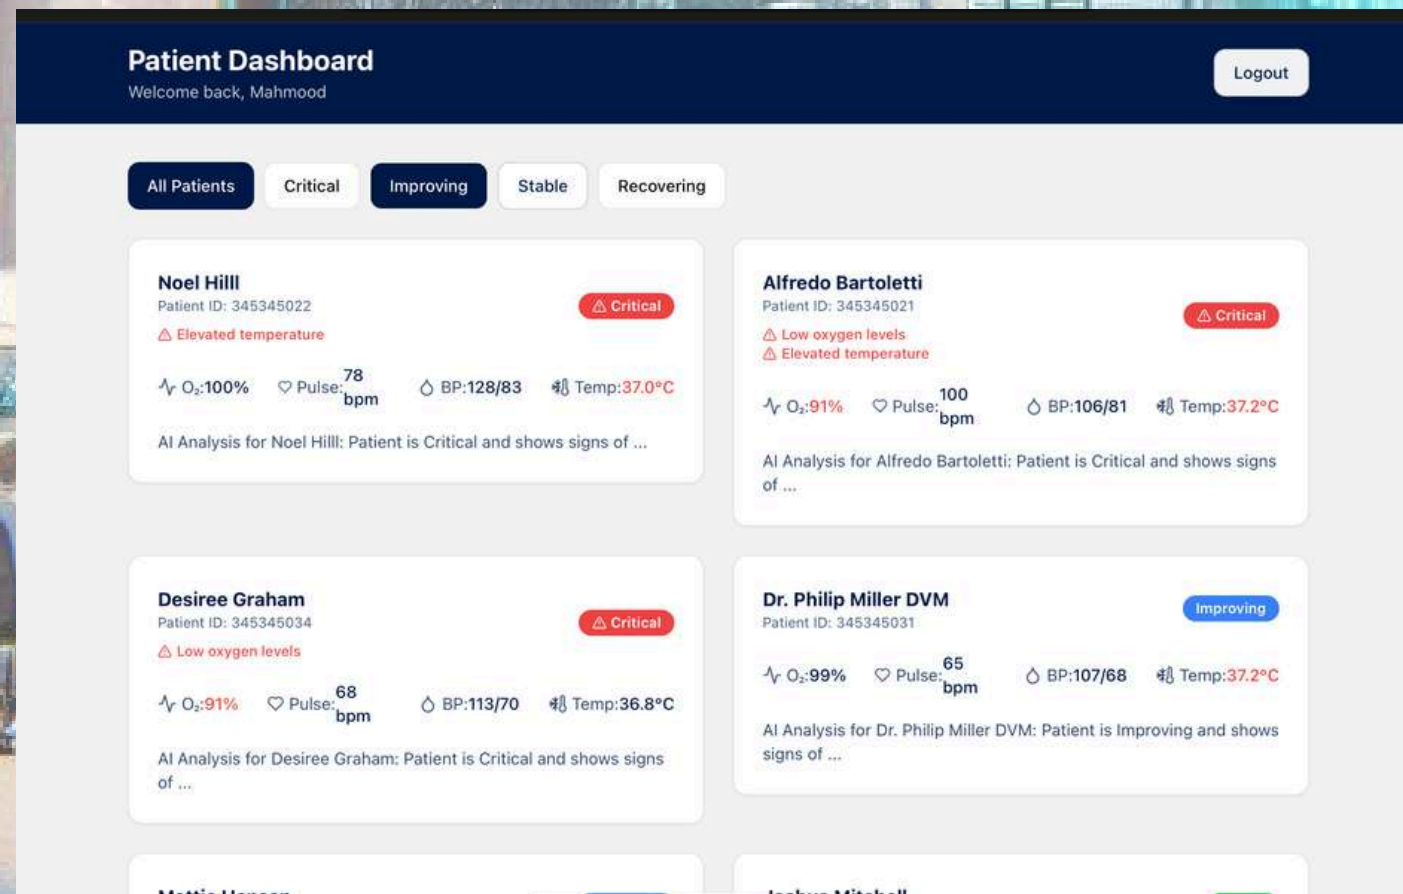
Patient Dashboard
Welcome back, Mahmood

Logout

All Patients Critical Improving Stable Recovering

Noel Hilll
Patient ID: 345345022
Critical
Elevated temperature
$O_2$:100% Pulse: 78 bpm BP:128/83 Temp:37.0°C
AI Analysis for Noel Hilll: Patient is Critical and shows signs of ...

Alfredo Bartoletti
Patient ID: 345345021
Critical
Low oxygen levels
Elevated temperature
$O_2$:91% Pulse: 100 bpm BP:106/81 Temp:37.2°C
AI Analysis for Alfredo Bartoletti: Patient is Critical and shows signs of ...

Desiree Graham
Patient ID: 345345034
Critical
Low oxygen levels
$O_2$:91% Pulse: 68 bpm BP:113/70 Temp:36.8°C
AI Analysis for Desiree Graham: Patient is Critical and shows signs of ...

Dr. Philip Miller DVM
Patient ID: 345345031
Improving
$O_2$:99% Pulse: 65 bpm BP:107/68 Temp:37.2°C
AI Analysis for Dr. Philip Miller DVM: Patient is Improving and shows signs of ...

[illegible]

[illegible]